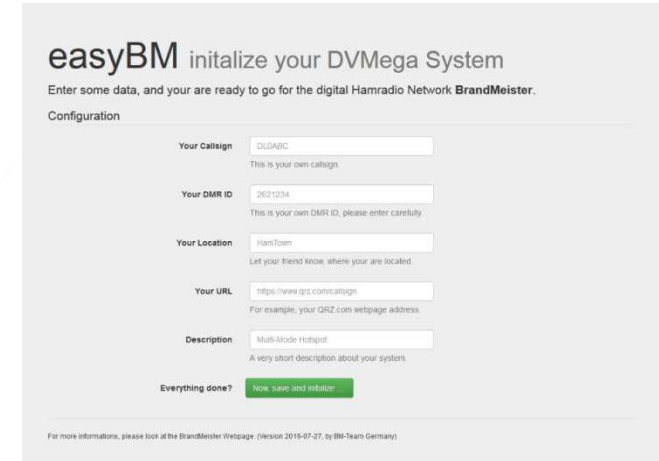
easyBM initalize your DVMega System

Enter some data, and your are ready to go for the digital Hamradio Network **BrandMeister**.

Configuration

Your Callsign
DL0ABC
This is your own callsign.

Your DMR ID
2621234
This is your own DMR ID, please enter carefully.

Your Location
HamTown
Let your friend know, where your are located.

Your URL
https://www.qrz.com/callsign
For example, your QRZ.com webpage address.

Description
Multi-Mode Hotspot
A very short description about your system.

Everything done?
Now save and initalize ...

For more informations, please look at the BrandMeister Webpage. (Version 2016-07-27, by BM-Team Germany)